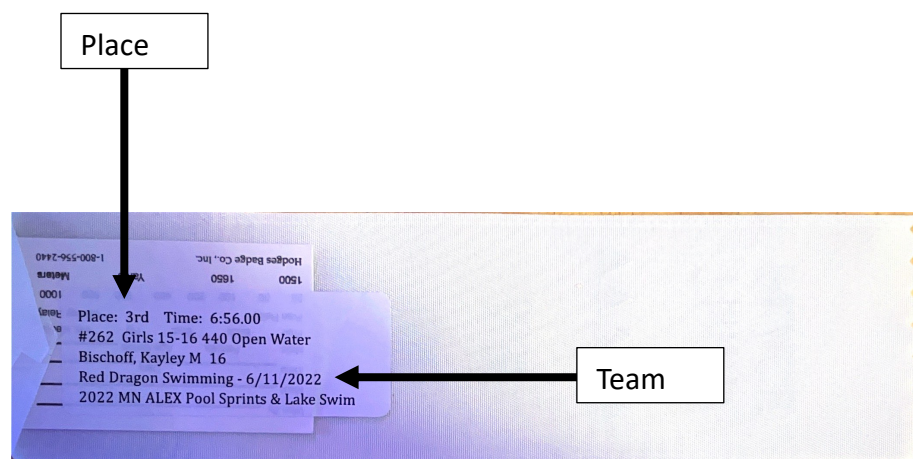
Place

1-800-556-2440
Hodges Badge Co., Inc.
Meters
1500 1650
1000
Relay

Place: 3rd Time: 6:56.00
#262 Girls 15-16 440 Open Water
Bischoff, Kayley M 16
Red Dragon Swimming - 6/11/2022
2022 MN ALEX Pool Sprints & Lake Swim

Team